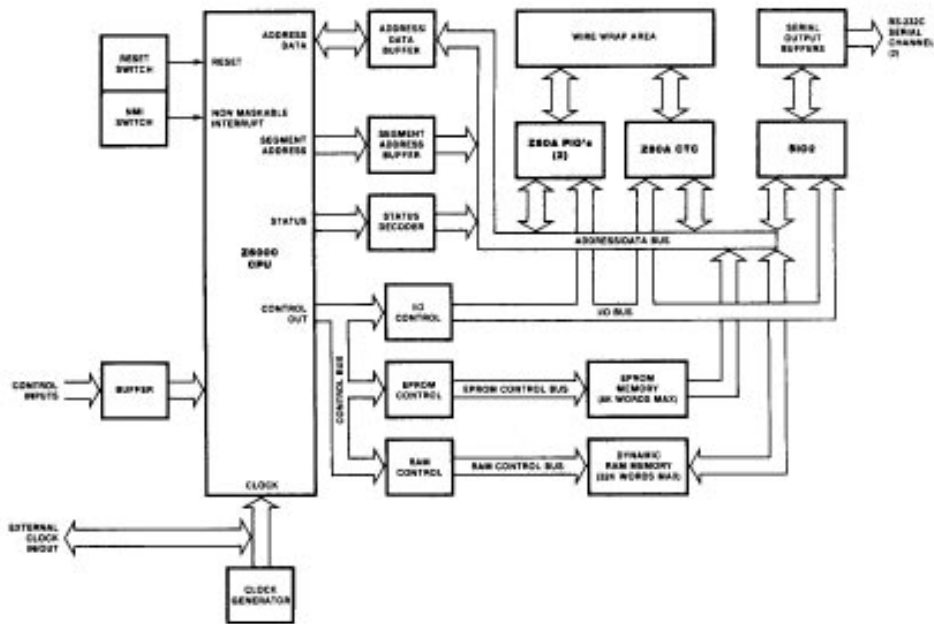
RESET SWITCH

NMI SWITCH

RESET

NON MASKABLE INTERRUPT

ADDRESS DATA

SEGMENT ADDRESS

STATUS

Z8000 CPU

CONTROL OUT

CLOCK

ADDRESS/ DATA BUFFER

SEGMENT ADDRESS BUFFER

STATUS DECODER

WIRE WRAP AREA

SERIAL OUTPUT BUFFERS

RS-232C SERIAL CHANNEL (2)

Z80A PIO's (2)

Z80A CTC

SIO2

ADDRESS/DATA BUS

I/O CONTROL

I/O BUS

CONTROL BUS

EPROM CONTROL

EPROM CONTROL BUS

EPROM MEMORY (8K WORDS MAX)

RAM CONTROL

RAM CONTROL BUS

DYNAMIC RAM MEMORY (32K WORDS MAX)

CONTROL INPUTS

BUFFER

EXTERNAL CLOCK IN/OUT

CLOCK GENERATOR